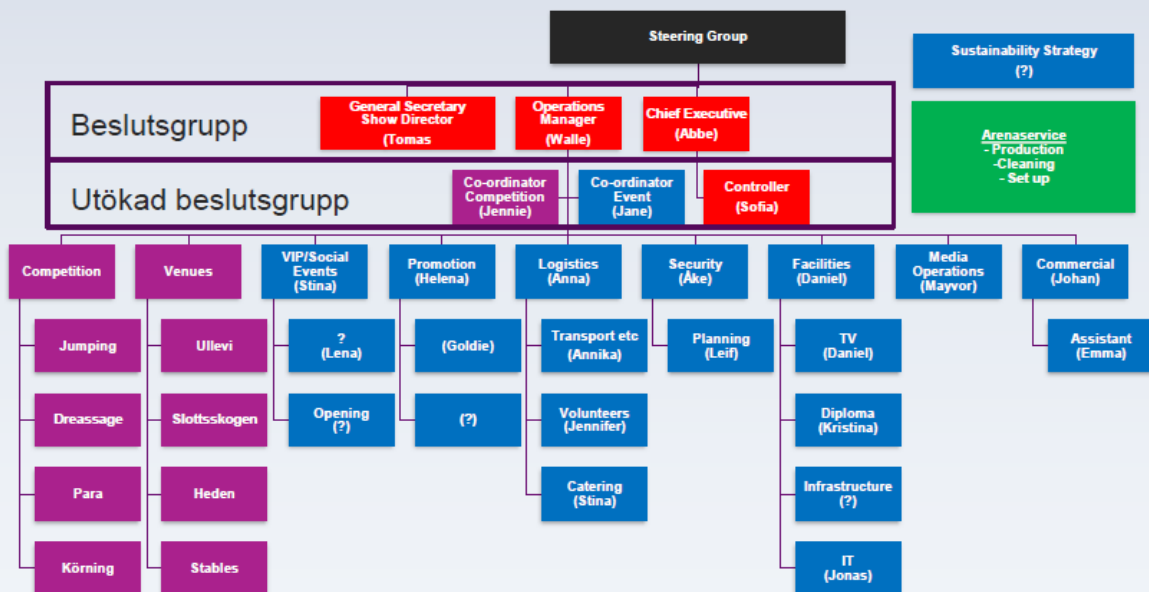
Steering Group

Sustainability Strategy
(?)

Arenaservice
- Production
-Cleaning
- Set up

Beslutsgrupp

General Secretary
Show Director
(Tomas)

Operations Manager
(Walle)

Chief Executive
(Abbe)

Utökad beslutsgrupp

Co-ordinator Competition
(Jennie)

Co-ordinator Event
(Jane)

Controller
(Sofia)

Competition

Jumping

Dreassage

Para

Körning

Venues

Ullevi

Slottsskogen

Heden

Stables

VIP/Social Events
(Stina)

?
(Lena)

Opening
(?)

Promotion
(Helena)

(Goldie)

(?)

Logistics
(Anna)

Transport etc
(Annika)

Volunteers
(Jennifer)

Catering
(Stina)

Security
(Åke)

Planning
(Leif)

Facilities
(Daniel)

TV
(Daniel)

Diploma
(Kristina)

Infrastructure
(?)

IT
(Jonas)

Media Operations
(Mayvor)

Commercial
(Johan)

Assistant
(Emma)